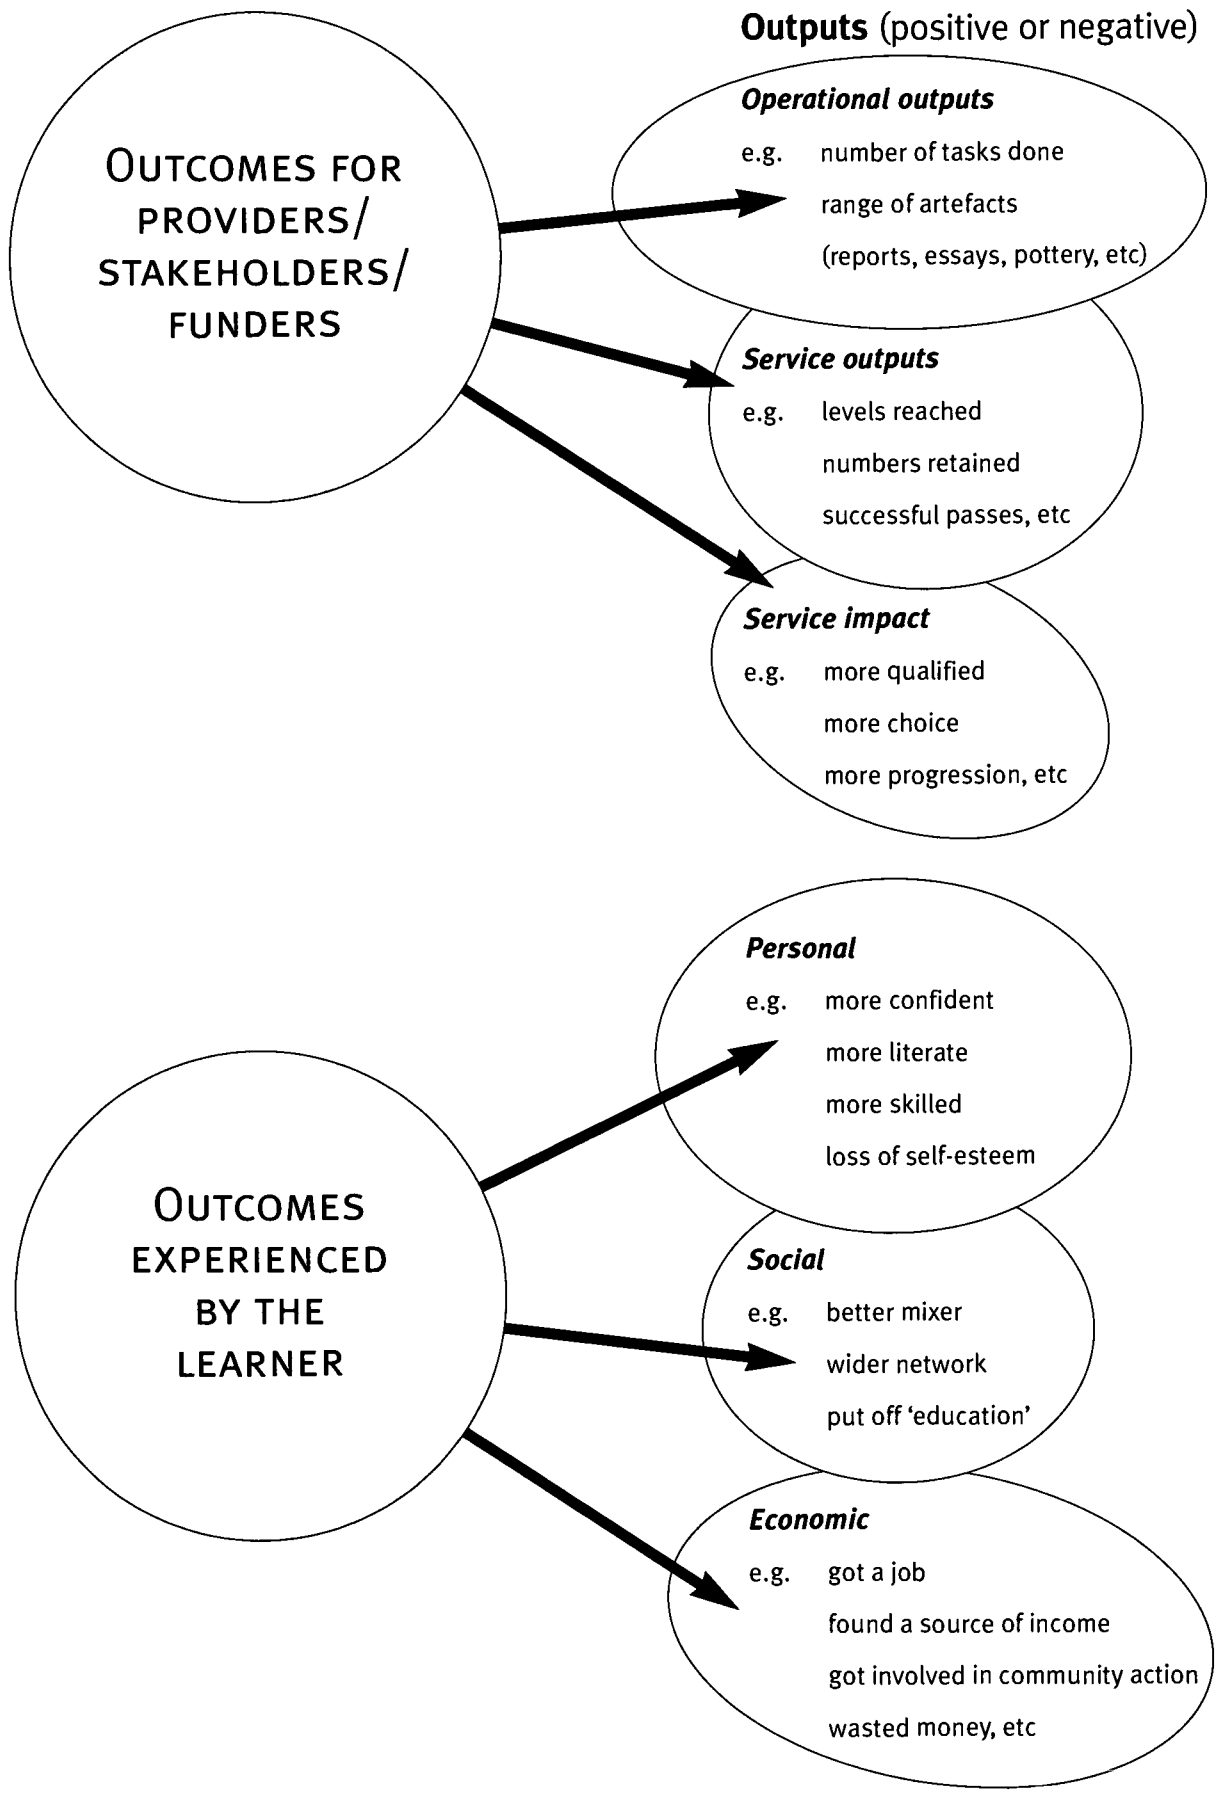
Outputs (positive or negative)

Outcomes for providers/ stakeholders/ funders

Operational outputs
e.g. number of tasks done
range of artefacts
(reports, essays, pottery, etc)

Service outputs
e.g. levels reached
numbers retained
successful passes, etc

Service impact
e.g. more qualified
more choice
more progression, etc

Outcomes experienced by the learner

Personal
e.g. more confident
more literate
more skilled
loss of self-esteem

Social
e.g. better mixer
wider network
put off 'education'

Economic
e.g. got a job
found a source of income
got involved in community action
wasted money, etc